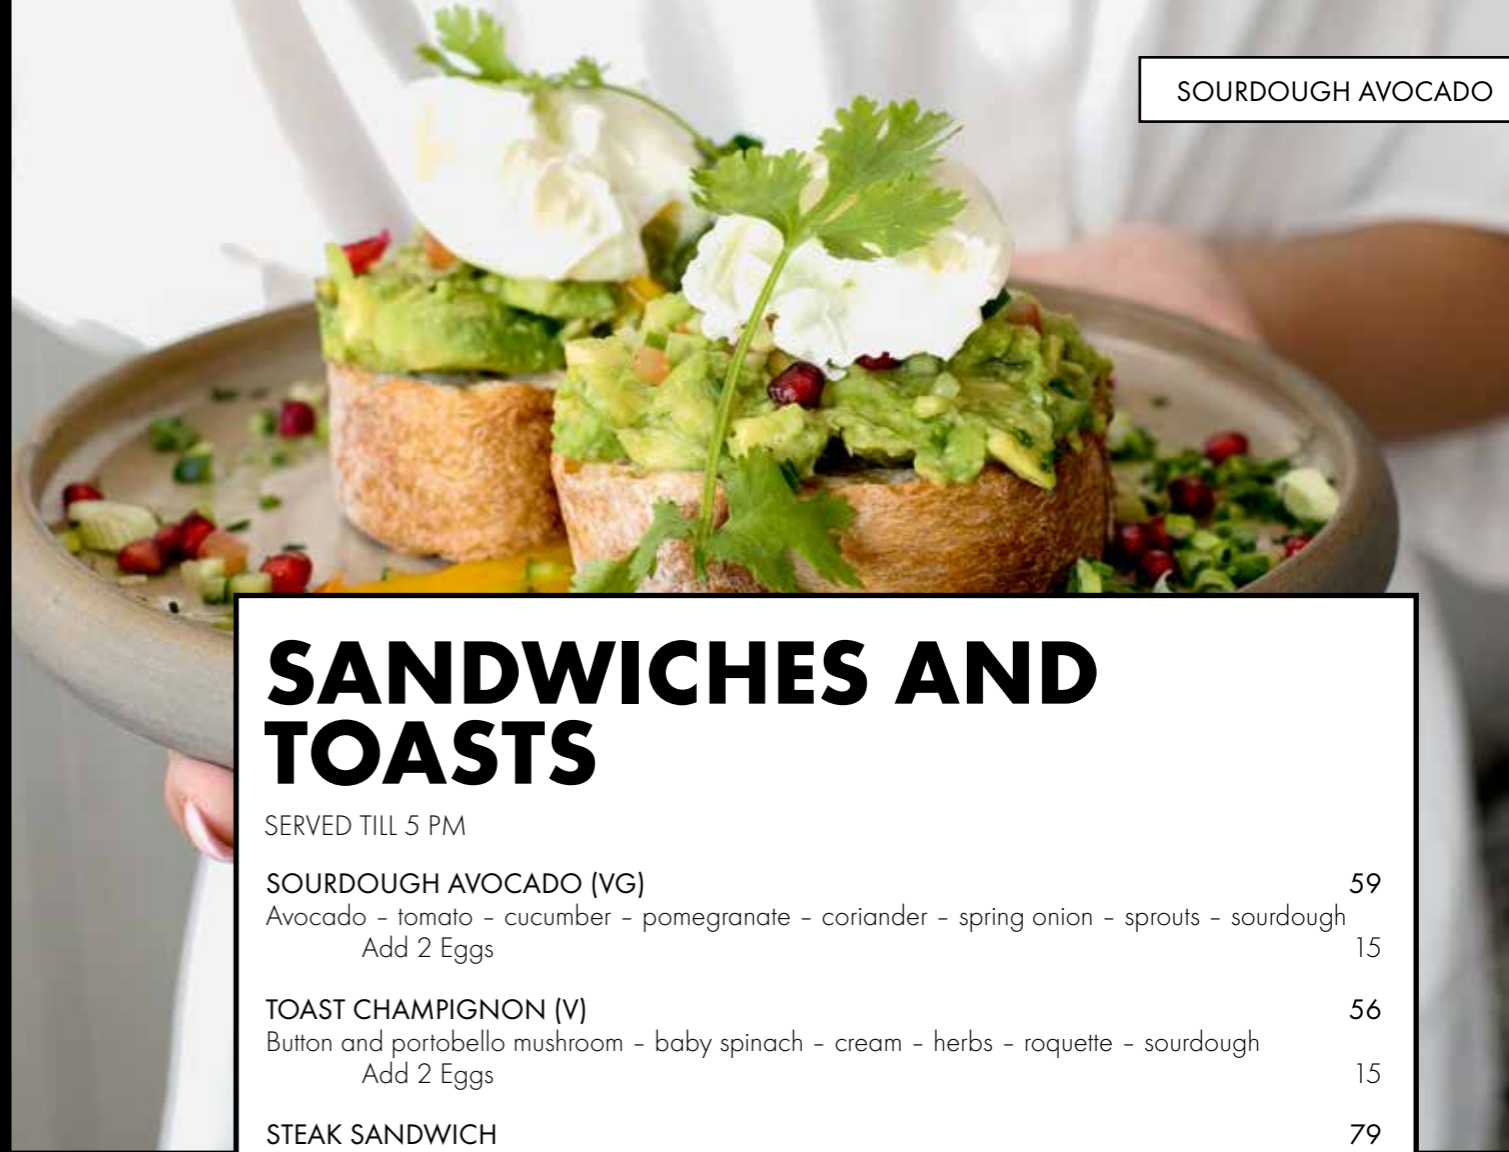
SOURDOUGH AVOCADO

SANDWICHES AND TOASTS

SERVED TILL 5 PM

SOURDOUGH AVOCADO (VG) 59
Avocado – tomato – cucumber – pomegranate – coriander – spring onion – sprouts – sourdough
Add 2 Eggs 15

TOAST CHAMPIGNON (V) 56
Button and portobello mushroom – baby spinach – cream – herbs – roquette – sourdough
Add 2 Eggs 15

STEAK SANDWICH 79